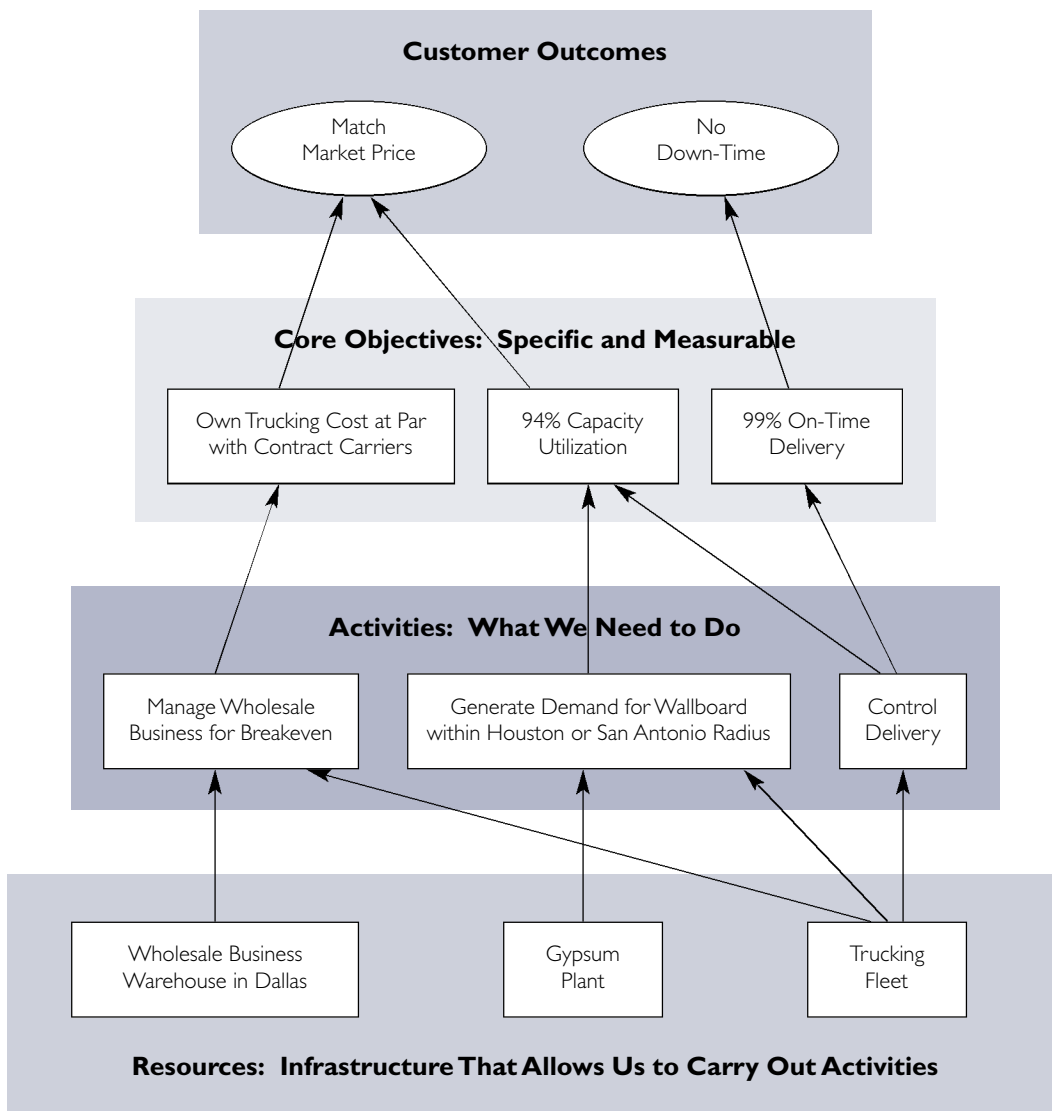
Customer Outcomes

Match Market Price

No Down-Time

Core Objectives: Specific and Measurable

Own Trucking Cost at Par with Contract Carriers

94% Capacity Utilization

99% On-Time Delivery

Activities: What We Need to Do

Manage Wholesale Business for Breakeven

Generate Demand for Wallboard within Houston or San Antonio Radius

Control Delivery

Wholesale Business Warehouse in Dallas

Gypsum Plant

Trucking Fleet

Resources: Infrastructure That Allows Us to Carry Out Activities